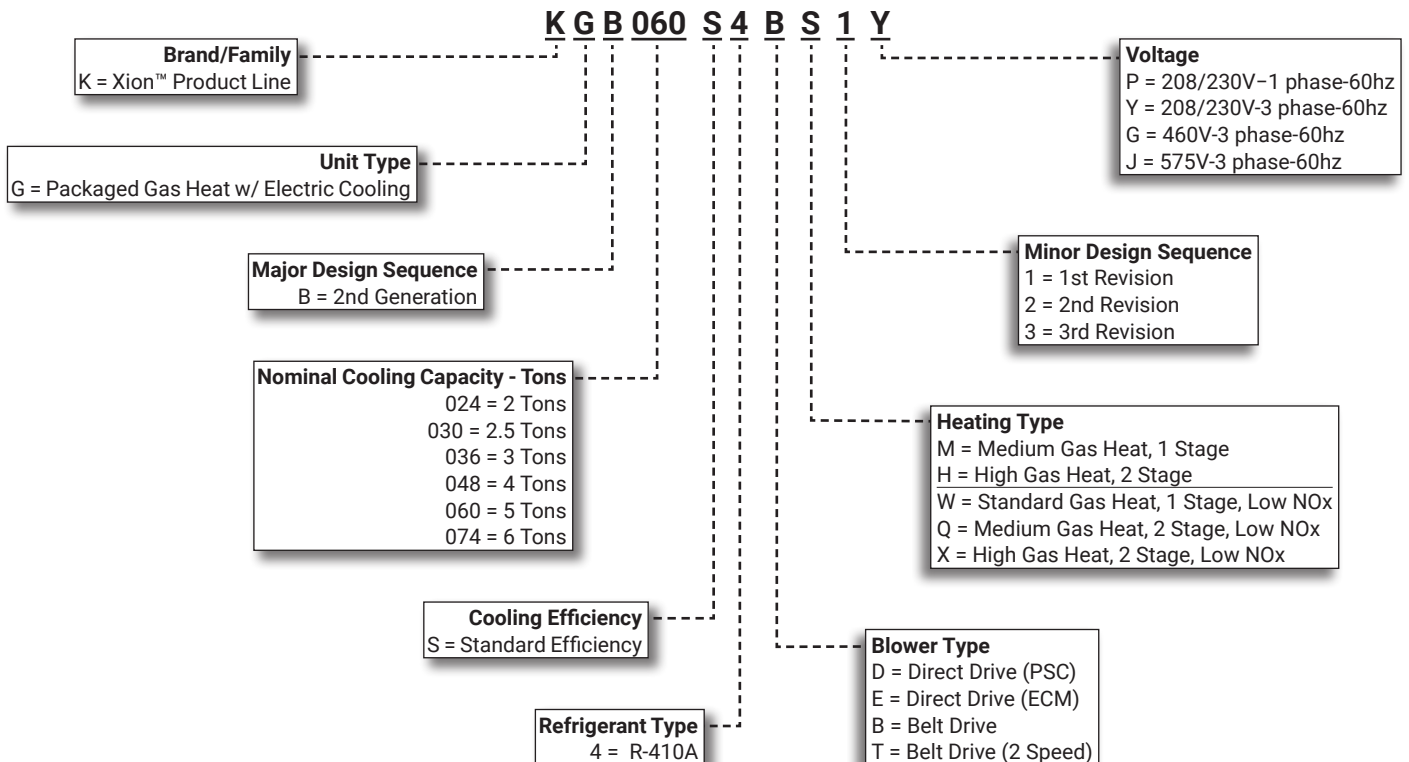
K G B 060 S 4 B S 1 Y

Brand/Family
K = Xion™ Product Line

Unit Type
G = Packaged Gas Heat w/ Electric Cooling

Major Design Sequence
B = 2nd Generation

Nominal Cooling Capacity - Tons
024 = 2 Tons
030 = 2.5 Tons
036 = 3 Tons
048 = 4 Tons
060 = 5 Tons
074 = 6 Tons

Cooling Efficiency
S = Standard Efficiency

Refrigerant Type
4 = R-410A

Voltage
P = 208/230V–1 phase-60hz
Y = 208/230V-3 phase-60hz
G = 460V-3 phase-60hz
J = 575V-3 phase-60hz

Minor Design Sequence
1 = 1st Revision
2 = 2nd Revision
3 = 3rd Revision

Heating Type
M = Medium Gas Heat, 1 Stage
H = High Gas Heat, 2 Stage
W = Standard Gas Heat, 1 Stage, Low NOx
Q = Medium Gas Heat, 2 Stage, Low NOx
X = High Gas Heat, 2 Stage, Low NOx

Blower Type
D = Direct Drive (PSC)
E = Direct Drive (ECM)
B = Belt Drive
T = Belt Drive (2 Speed)